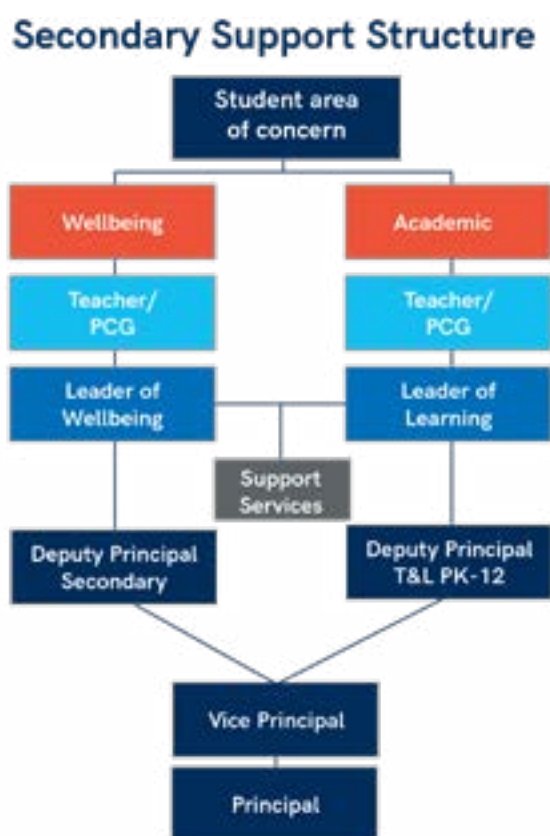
Secondary Support Structure

Student area of concern

Wellbeing

Academic

Teacher/ PCG

Teacher/ PCG

Leader of Wellbeing

Leader of Learning

Support Services

Deputy Principal Secondary

Deputy Principal T&L PK-12

Vice Principal

Principal